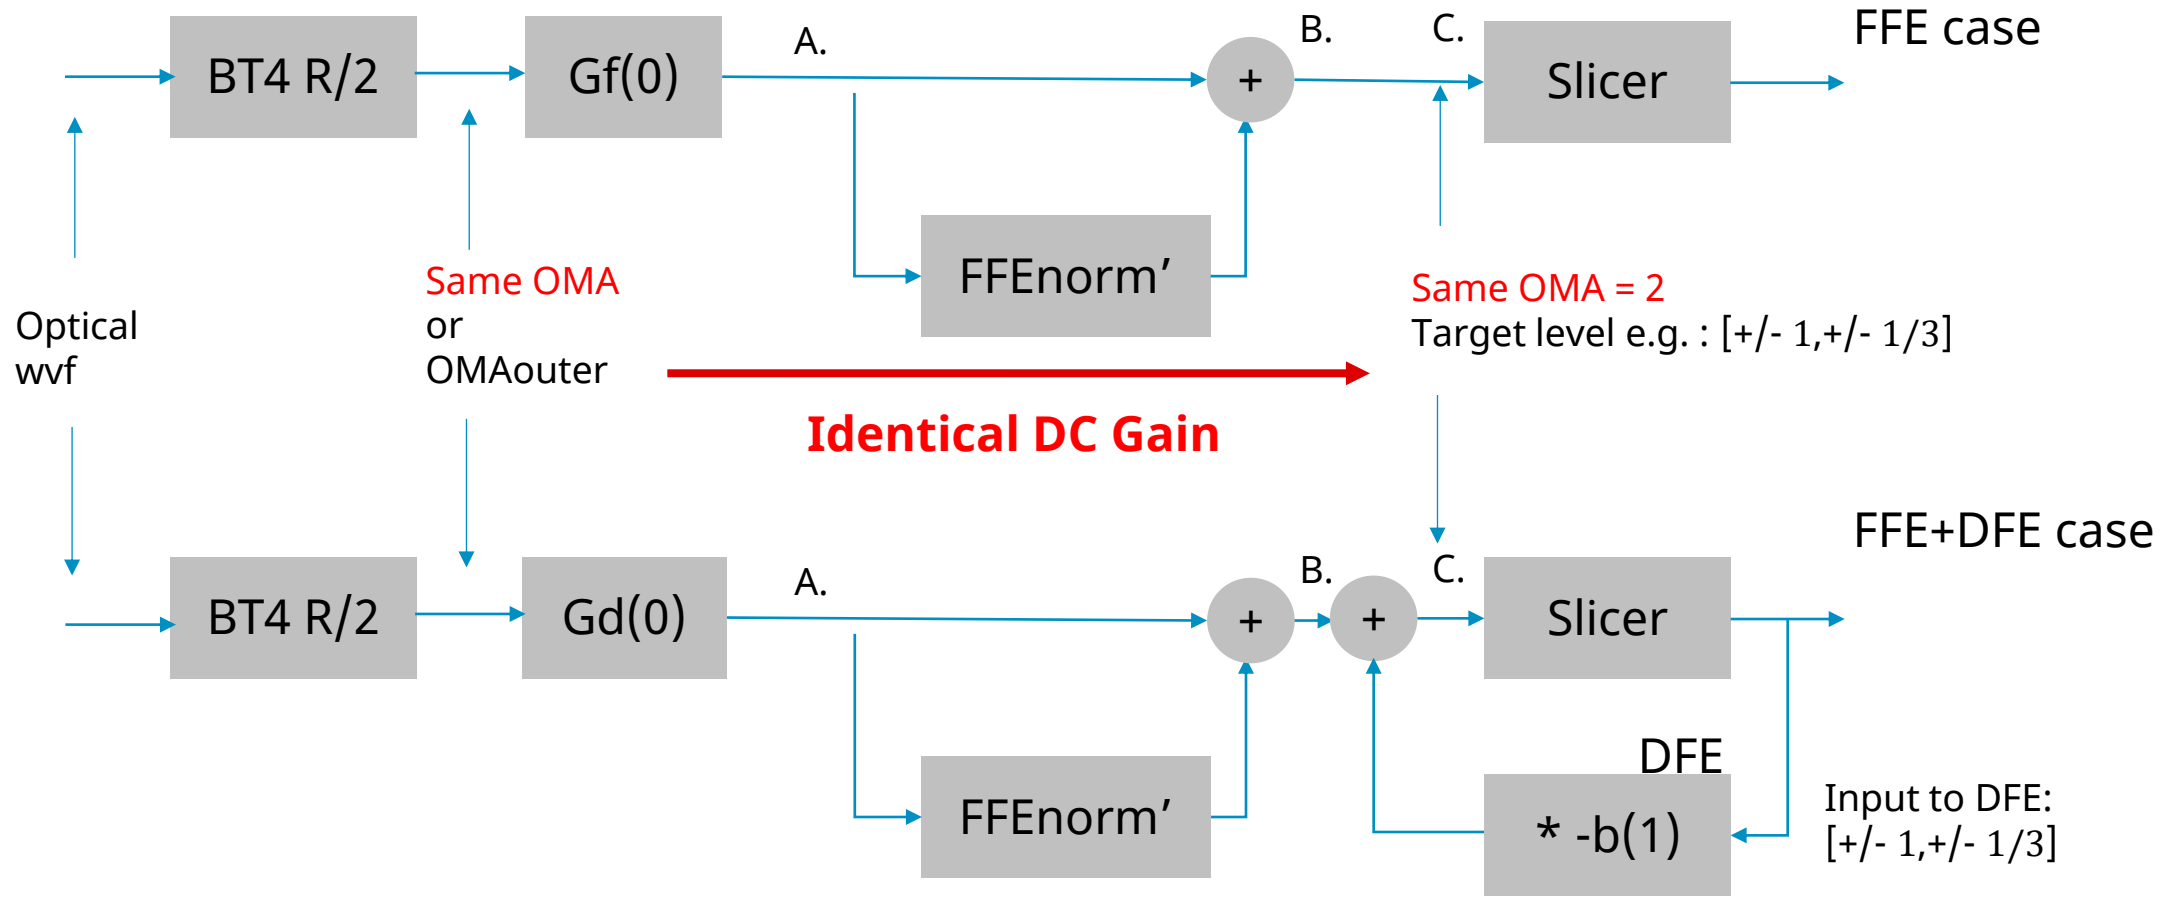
BT4 R/2
Gf(0)
A.
+
B.
C.
Slicer
FFE case

FFEnorm'

Optical wvf

Same OMA
or
OMAouter

Same OMA = 2
Target level e.g. : [+/- 1,+/- 1/3]

Identical DC Gain

FFE+DFE case

BT4 R/2
Gd(0)
A.
+
B.
+
C.
Slicer

FFEnorm'

DFE
* -b(1)

Input to DFE:
[+/- 1,+/- 1/3]